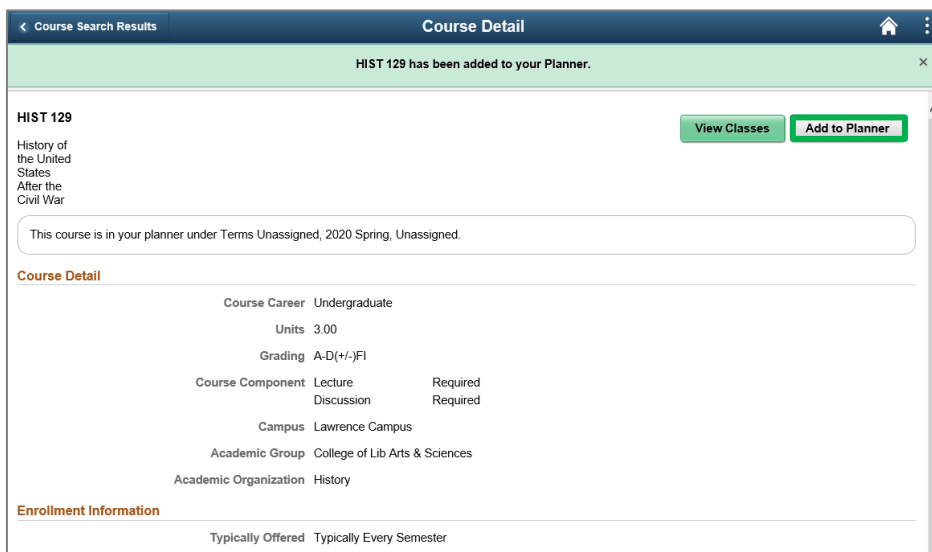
< Course Search Results

Course Detail

HIST 129 has been added to your Planner.

×

HIST 129

History of the United States After the Civil War

View Classes

Add to Planner

This course is in your planner under Terms Unassigned, 2020 Spring, Unassigned.

Course Detail

Course Career Undergraduate

Units 3.00

Grading A-D(+/-)FI

Course Component Lecture Required
Discussion Required

Campus Lawrence Campus

Academic Group College of Lib Arts & Sciences

Academic Organization History

Enrollment Information

Typically Offered Typically Every Semester